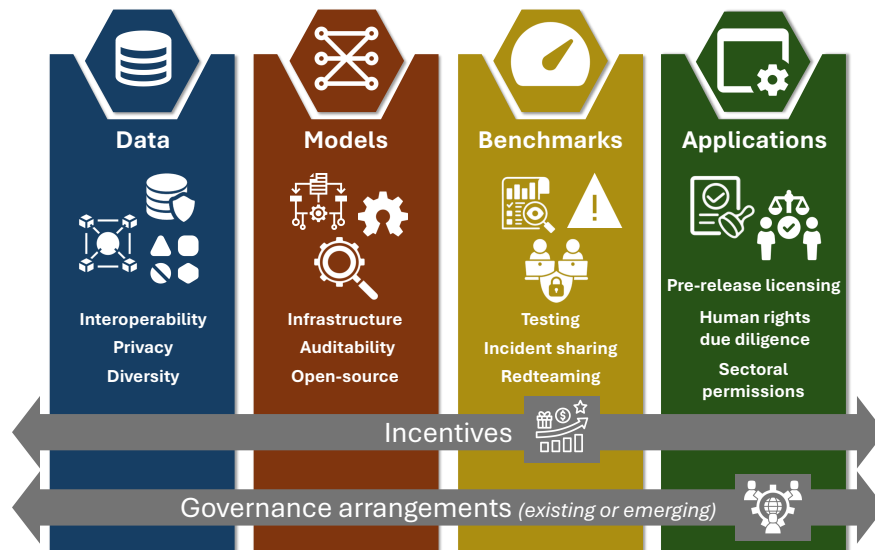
Data

Interoperability
Privacy
Diversity

Models

Infrastructure
Auditability
Open-source

Benchmarks

Testing
Incident sharing
Redteaming

Applications

Pre-release licensing
Human rights due diligence
Sectoral permissions

Incentives

Governance arrangements *(existing or emerging)*